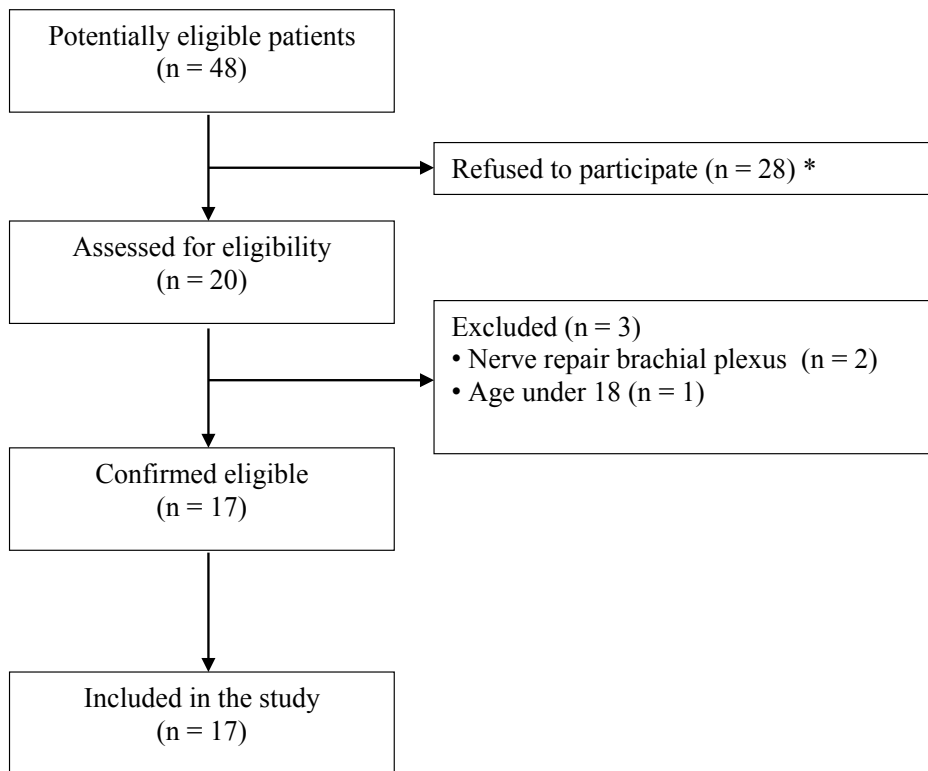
Potentially eligible patients
(n = 48)

Refused to participate (n = 28) *

Assessed for eligibility
(n = 20)

Excluded (n = 3)
• Nerve repair brachial plexus (n = 2)
• Age under 18 (n = 1)

Confirmed eligible
(n = 17)

Included in the study
(n = 17)